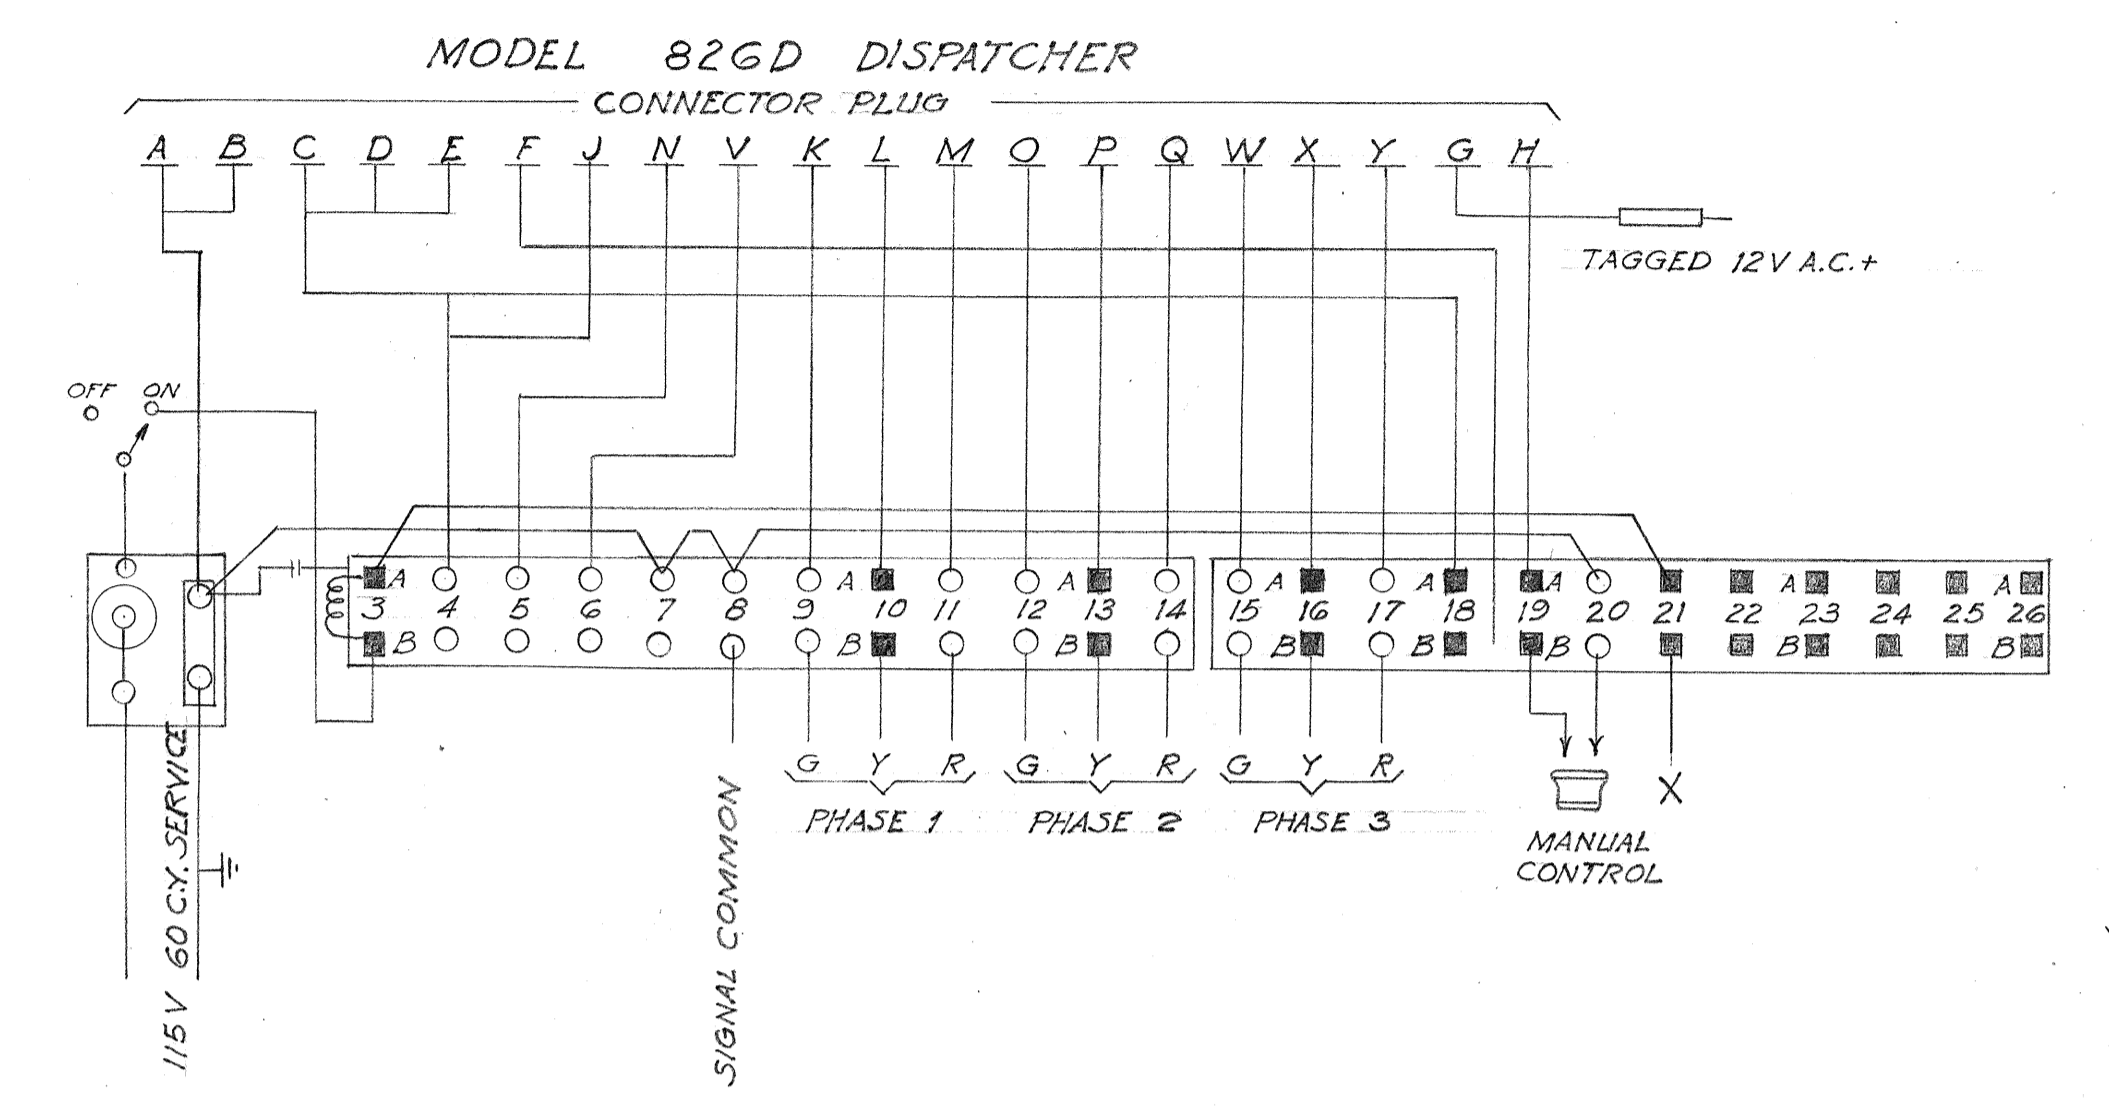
MODEL 826D DISPATCHER

CONNECTOR PLUG

A B C D E F J N V K L M O P Q W X Y G H

TAGGED 12V A.C.+

OFF ON

A B 3 4 5 6 7 8 9 A 10 B 11 12 A 13 B 14

15 A 16 B 17 A 18 B 19 A B 20 21 22 A 23 B 24 25 A 26 B

G Y R G Y R G Y R

PHASE 1 PHASE 2 PHASE 3

X

MANUAL CONTROL

115V 60 C.Y. SERVICE

SIGNAL COMMON